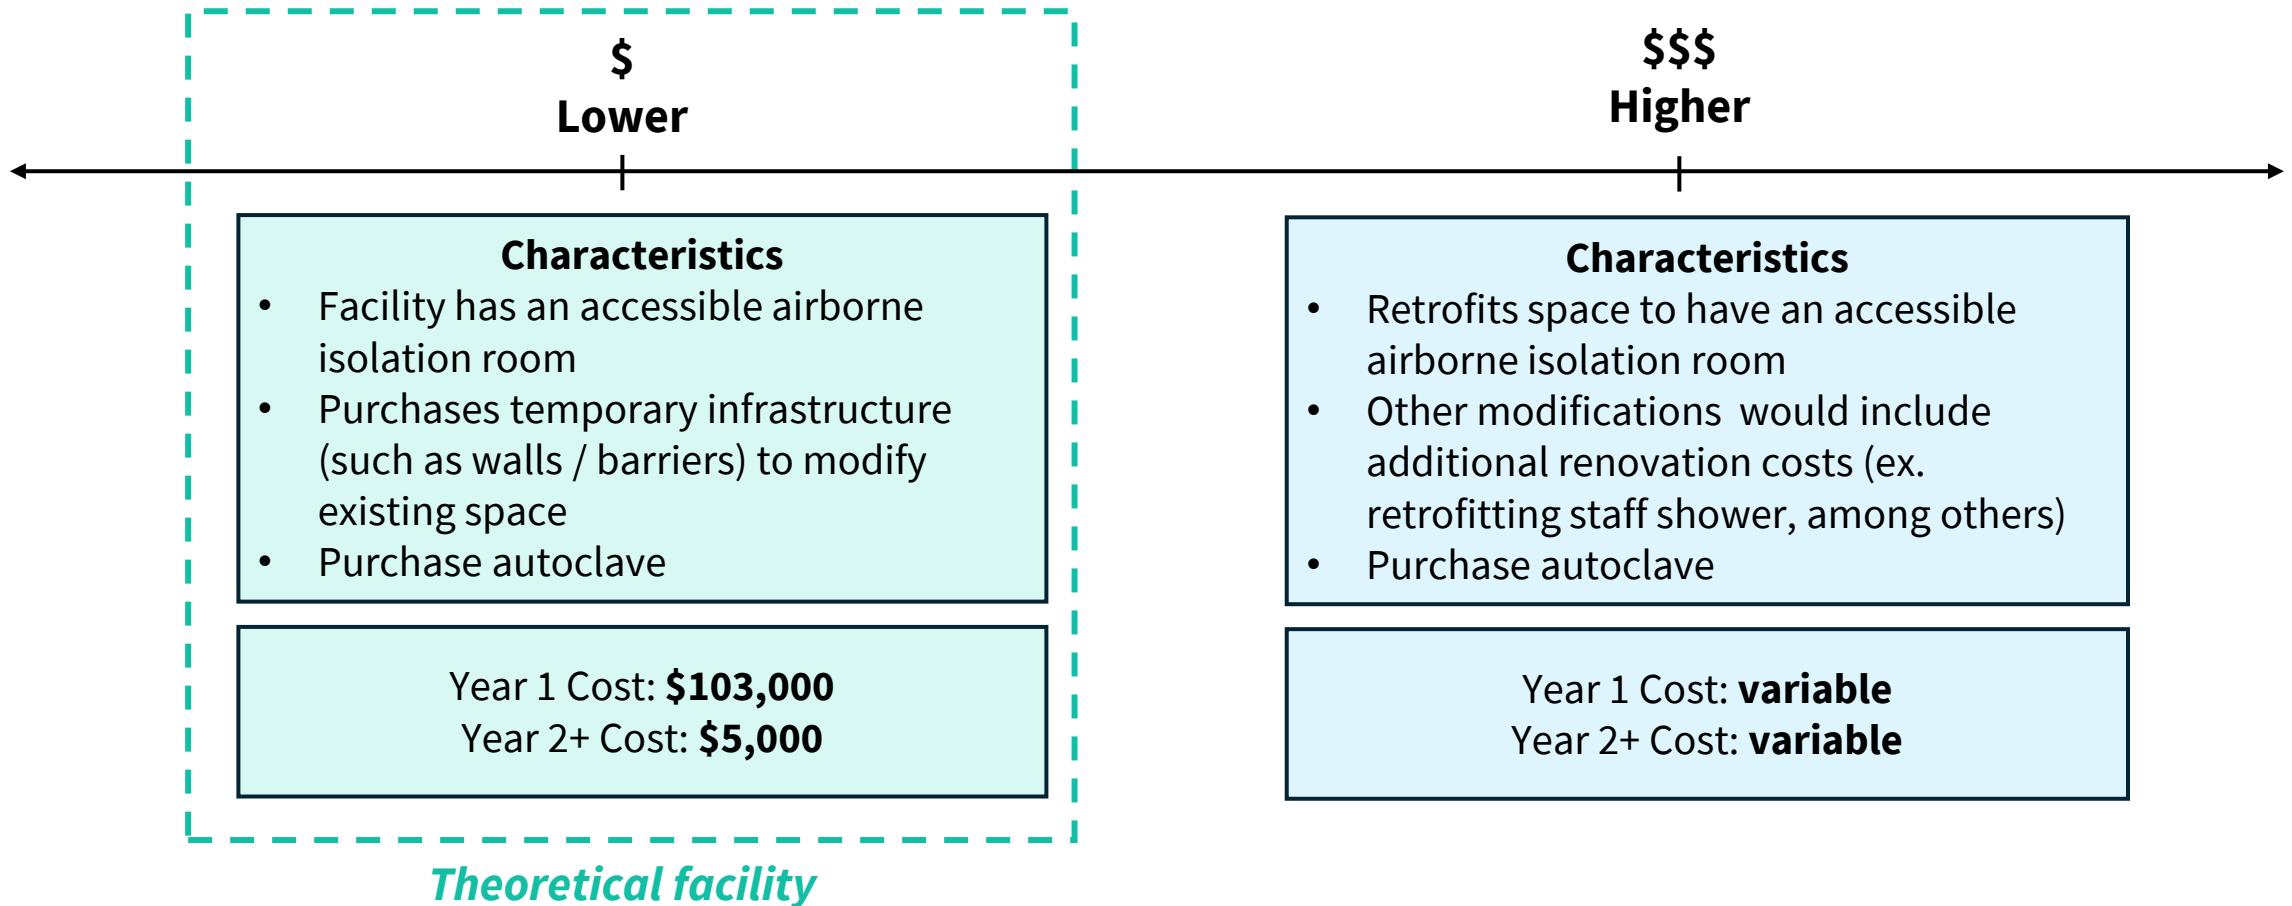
$
Lower

Characteristics
- Facility has an accessible airborne isolation room
- Purchases temporary infrastructure (such as walls / barriers) to modify existing space
- Purchase autoclave

Year 1 Cost: **\$103,000**
Year 2+ Cost: **\$5,000**

Theoretical facility

$$$
Higher

Characteristics
- Retrofits space to have an accessible airborne isolation room
- Other modifications would include additional renovation costs (ex. retrofitting staff shower, among others)
- Purchase autoclave

Year 1 Cost: **variable**
Year 2+ Cost: **variable**